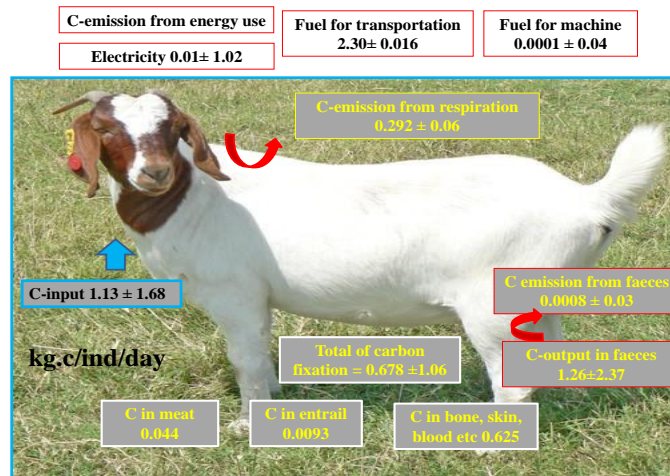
C-emission from energy use

Electricity 0.01± 1.02

Fuel for transportation 2.30± 0.016

Fuel for machine 0.0001 ± 0.04

C-emission from respiration 0.292 ± 0.06

C-input 1.13 ± 1.68

C emission from faeces 0.0008 ± 0.03

C-output in faeces 1.26±2.37

kg.c/ind/day

Total of carbon fixation = 0.678 ±1.06

C in meat 0.044

C in entrail 0.0093

C in bone, skin, blood etc 0.625